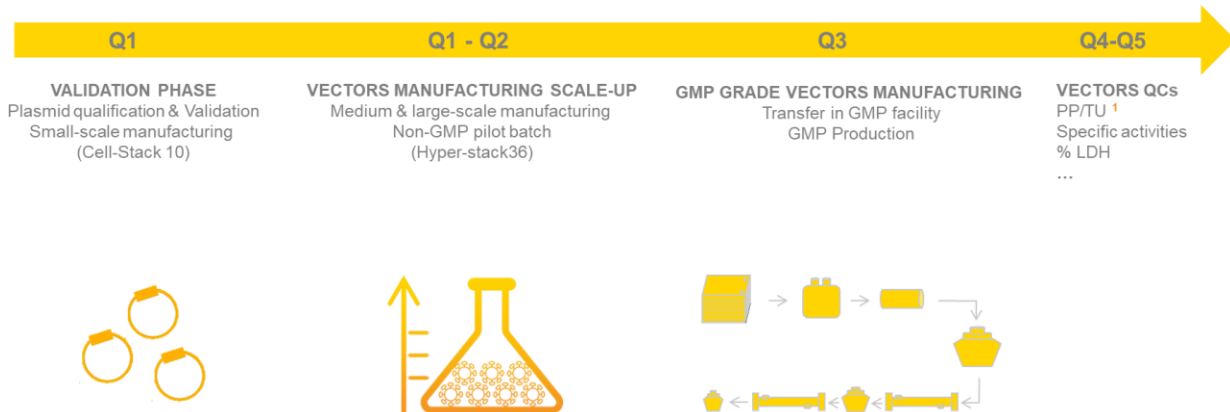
Q1

Q1 - Q2

Q3

Q4-Q5

VALIDATION PHASE
Plasmid qualification & Validation
Small-scale manufacturing
(Cell-Stack 10)

VECTORS MANUFACTURING SCALE-UP
Medium & large-scale manufacturing
Non-GMP pilot batch
(Hyper-stack36)

GMP GRADE VECTORS MANUFACTURING
Transfer in GMP facility
GMP Production

VECTORS QCs
PP/TU $^1$
Specific activities
% LDH
...